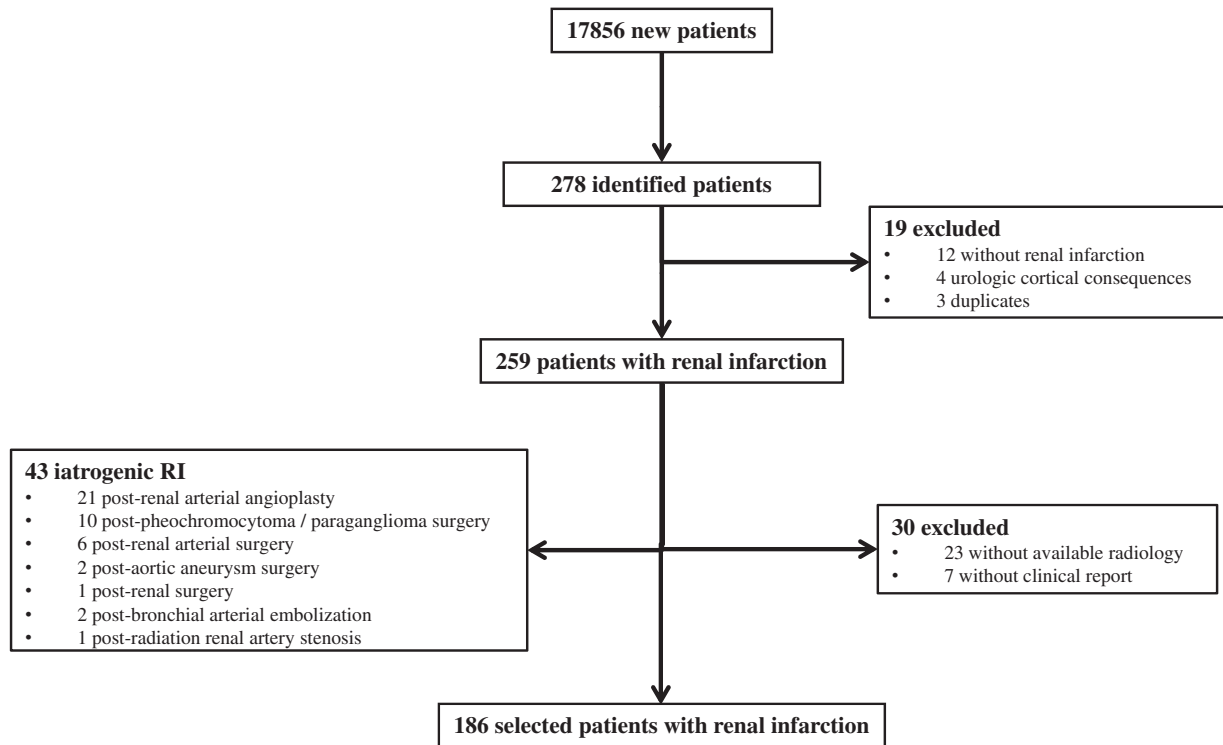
17856 new patients

278 identified patients

19 excluded
- 12 without renal infarction
- 4 urologic cortical consequences
- 3 duplicates

259 patients with renal infarction

43 iatrogenic RI
- 21 post-renal arterial angioplasty
- 10 post-pheochromocytoma / paraganglioma surgery
- 6 post-renal arterial surgery
- 2 post-aortic aneurysm surgery
- 1 post-renal surgery
- 2 post-bronchial arterial embolization
- 1 post-radiation renal artery stenosis

30 excluded
- 23 without available radiology
- 7 without clinical report

186 selected patients with renal infarction